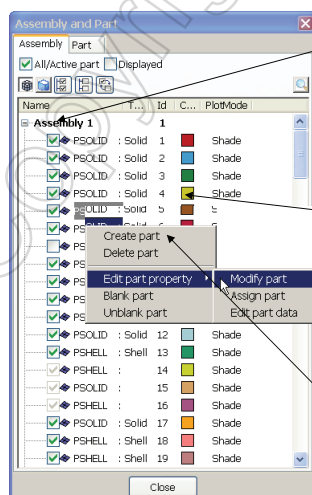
Assembly and Part

Assembly | Part

All/Active part | Displayed

| Name | T... | Id | C... | PlotMode |
|---|---|---|---|---|
| Assembly 1 | | 1 | | |
| PSOLID | : Solid | 1 | | Shade |
| PSOLID | : Solid | 2 | | Shade |
| PSOLID | : Solid | 3 | | Shade |
| PSOLID | : Solid | 4 | | Shade |
| PSOLID | : Solid | 5 | | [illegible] |
| PS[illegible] | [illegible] | | | |
| PS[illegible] | | | | |
| PS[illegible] | | | | |
| PS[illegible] | | | | |
| PS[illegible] | | | | |
| PS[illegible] | | | | |
| PS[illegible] | | | | |
| PSOLID | : Solid | 12 | | Shade |
| PSHELL | : Shell | 13 | | Shade |
| PSHELL | : | 14 | | Shade |
| PSOLID | : | 15 | | Shade |
| PSHELL | : | 16 | | Shade |
| PSOLID | : Solid | 17 | | Shade |
| PSHELL | : Shell | 18 | | Shade |
| PSHELL | : Shell | 19 | | Shade |

Create part
Delete part
Edit part property
Blank part
Unblank part

Modify part
Assign part
Edit part data

Close